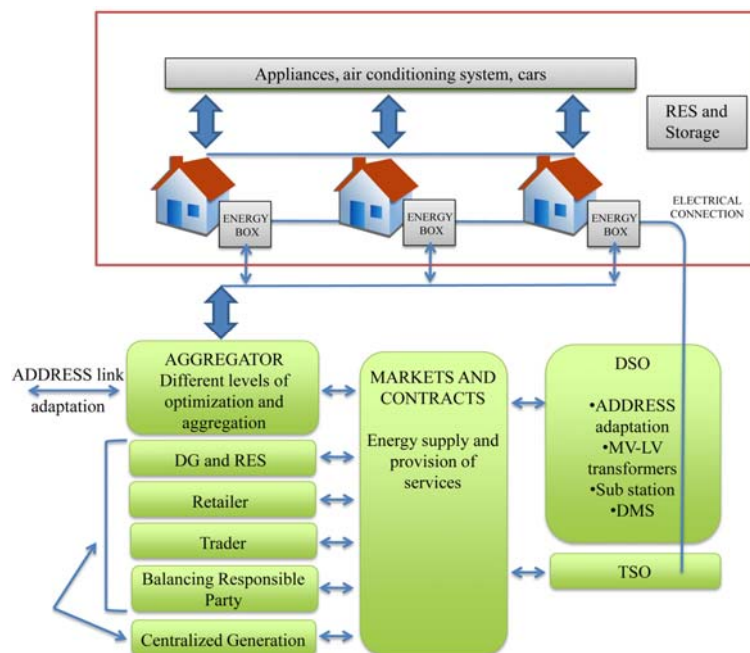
Appliances, air conditioning system, cars

RES and Storage

ENERGY BOX

ENERGY BOX

ENERGY BOX

ELECTRICAL CONNECTION

ADDRESS link adaptation

AGGREGATOR Different levels of optimization and aggregation

MARKETS AND CONTRACTS

Energy supply and provision of services

DSO

•ADDRESS adaptation
•MV-LV transformers
•Sub station
•DMS

DG and RES

Retailer

Trader

Balancing Responsible Party

TSO

Centralized Generation